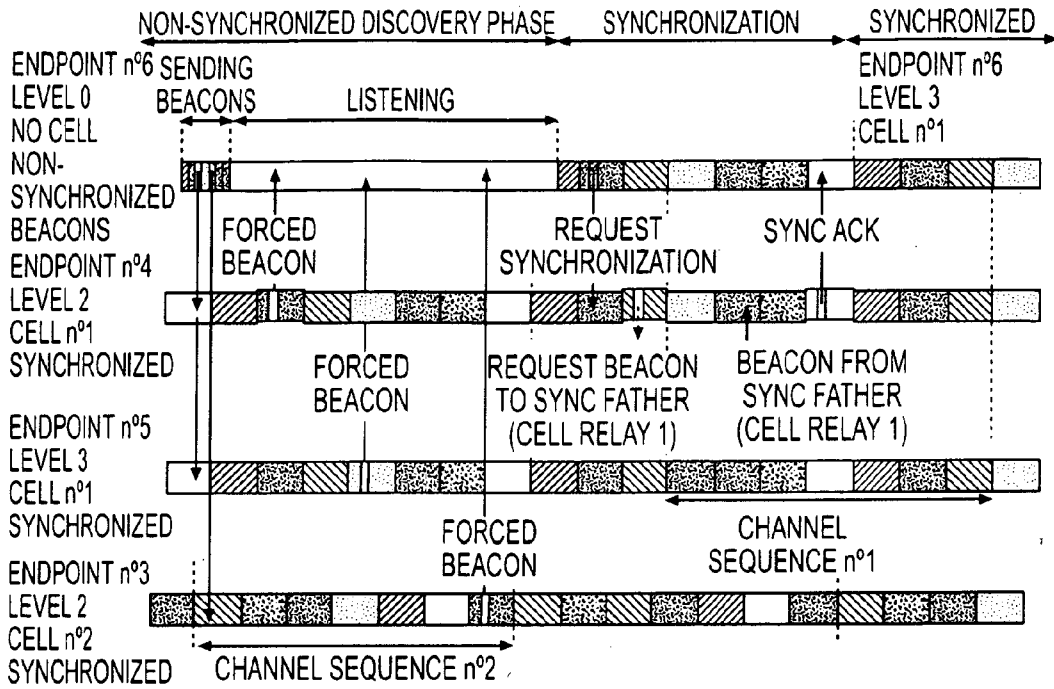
NON-SYNCHRONIZED DISCOVERY PHASE
SYNCHRONIZATION
SYNCHRONIZED

ENDPOINT nº6
LEVEL 0
NO CELL
NON-SYNCHRONIZED BEACONS

SENDING BEACONS
LISTENING

ENDPOINT nº6
LEVEL 3
CELL nº1

FORCED BEACON
REQUEST SYNCHRONIZATION
SYNC ACK

ENDPOINT nº4
LEVEL 2
CELL nº1
SYNCHRONIZED

FORCED BEACON
REQUEST BEACON TO SYNC FATHER (CELL RELAY 1)
BEACON FROM SYNC FATHER (CELL RELAY 1)

ENDPOINT nº5
LEVEL 3
CELL nº1
SYNCHRONIZED

FORCED BEACON
CHANNEL SEQUENCE nº1

ENDPOINT nº3
LEVEL 2
CELL nº2
SYNCHRONIZED

CHANNEL SEQUENCE nº2